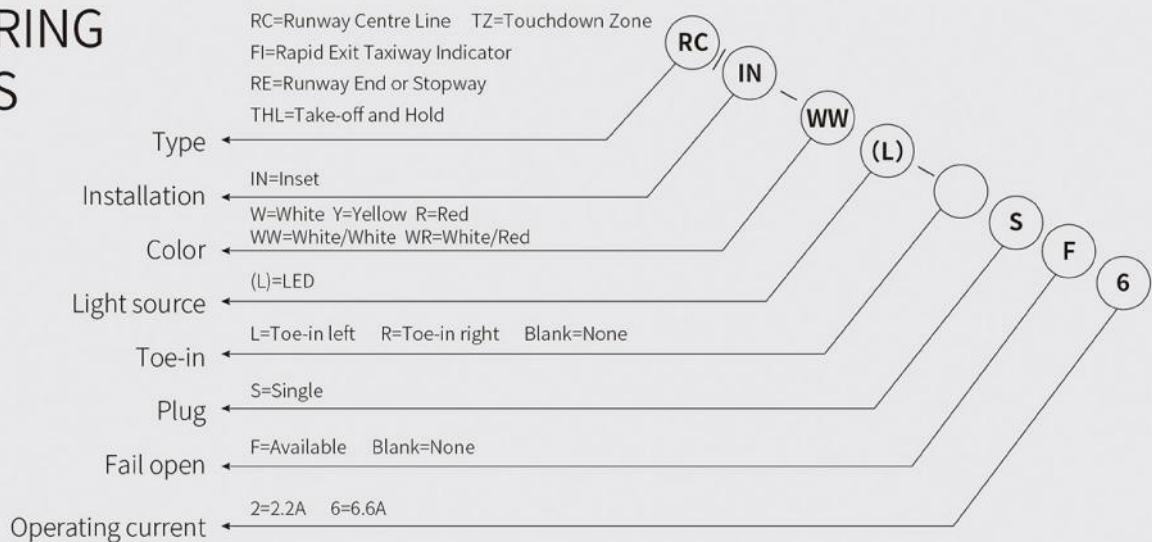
RING
S

RC=Runway Centre Line TZ=Touchdown Zone
FI=Rapid Exit Taxiway Indicator
RE=Runway End or Stopway
THL=Take-off and Hold

RC / IN – WW (L) S F 6

Type
Installation
IN=Inset
W=White Y=Yellow R=Red
WW=White/White WR=White/Red
Color
(L)=LED
Light source
L=Toe-in left R=Toe-in right Blank=None
Toe-in
S=Single
Plug
F=Available Blank=None
Fail open
2=2.2A 6=6.6A
Operating current